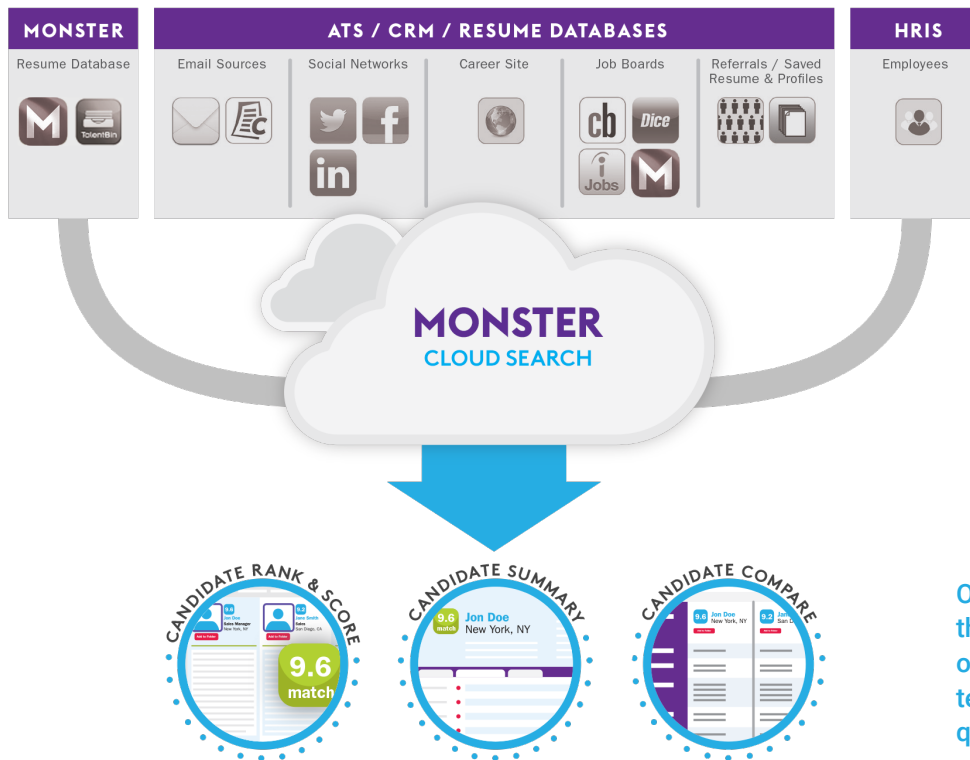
MONSTER
Resume Database

TalentBin

ATS / CRM / RESUME DATABASES

Email Sources

Social Networks

Career Site

Job Boards

cb Dice
i Jobs

Referrals / Saved Resume & Profiles

HRIS
Employees

MONSTER
CLOUD SEARCH

CANDIDATE RANK & SCORE
9.6 Jon Doe Sales Manager New York, NY
9.2 Jane Smith Sales San Diego, CA
9.6 match

CANDIDATE SUMMARY
9.6 match Jon Doe New York, NY

CANDIDATE COMPARE
9.6 Jon Doe New York, NY
9.2 Jan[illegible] San D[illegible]

O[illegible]
th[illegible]
o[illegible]
te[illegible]
q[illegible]